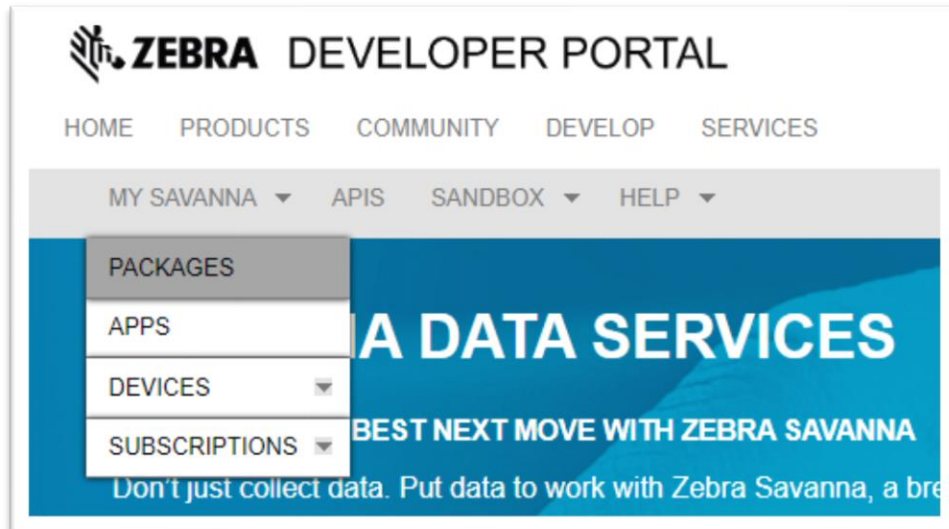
ZEBRA DEVELOPER PORTAL

HOME PRODUCTS COMMUNITY DEVELOP SERVICES

MY SAVANNA APIS SANDBOX HELP

PACKAGES
APPS
DEVICES
SUBSCRIPTIONS

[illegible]A DATA SERVICES

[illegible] BEST NEXT MOVE WITH ZEBRA SAVANNA

Don't just collect data. Put data to work with Zebra Savanna, a bre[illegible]